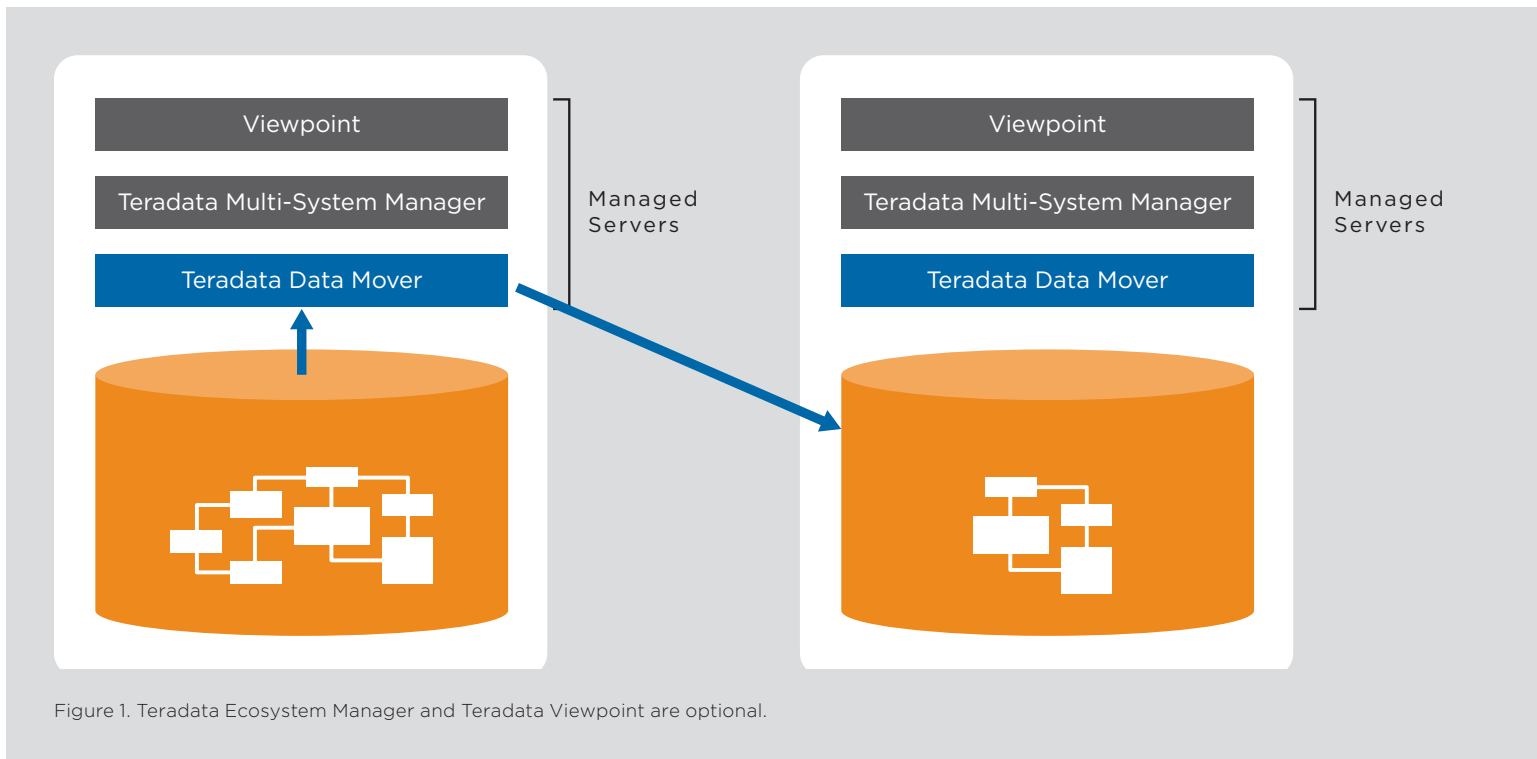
Viewpoint

Teradata Multi-System Manager

Teradata Data Mover

Managed Servers

Viewpoint

Teradata Multi-System Manager

Teradata Data Mover

Managed Servers

Figure 1. Teradata Ecosystem Manager and Teradata Viewpoint are optional.